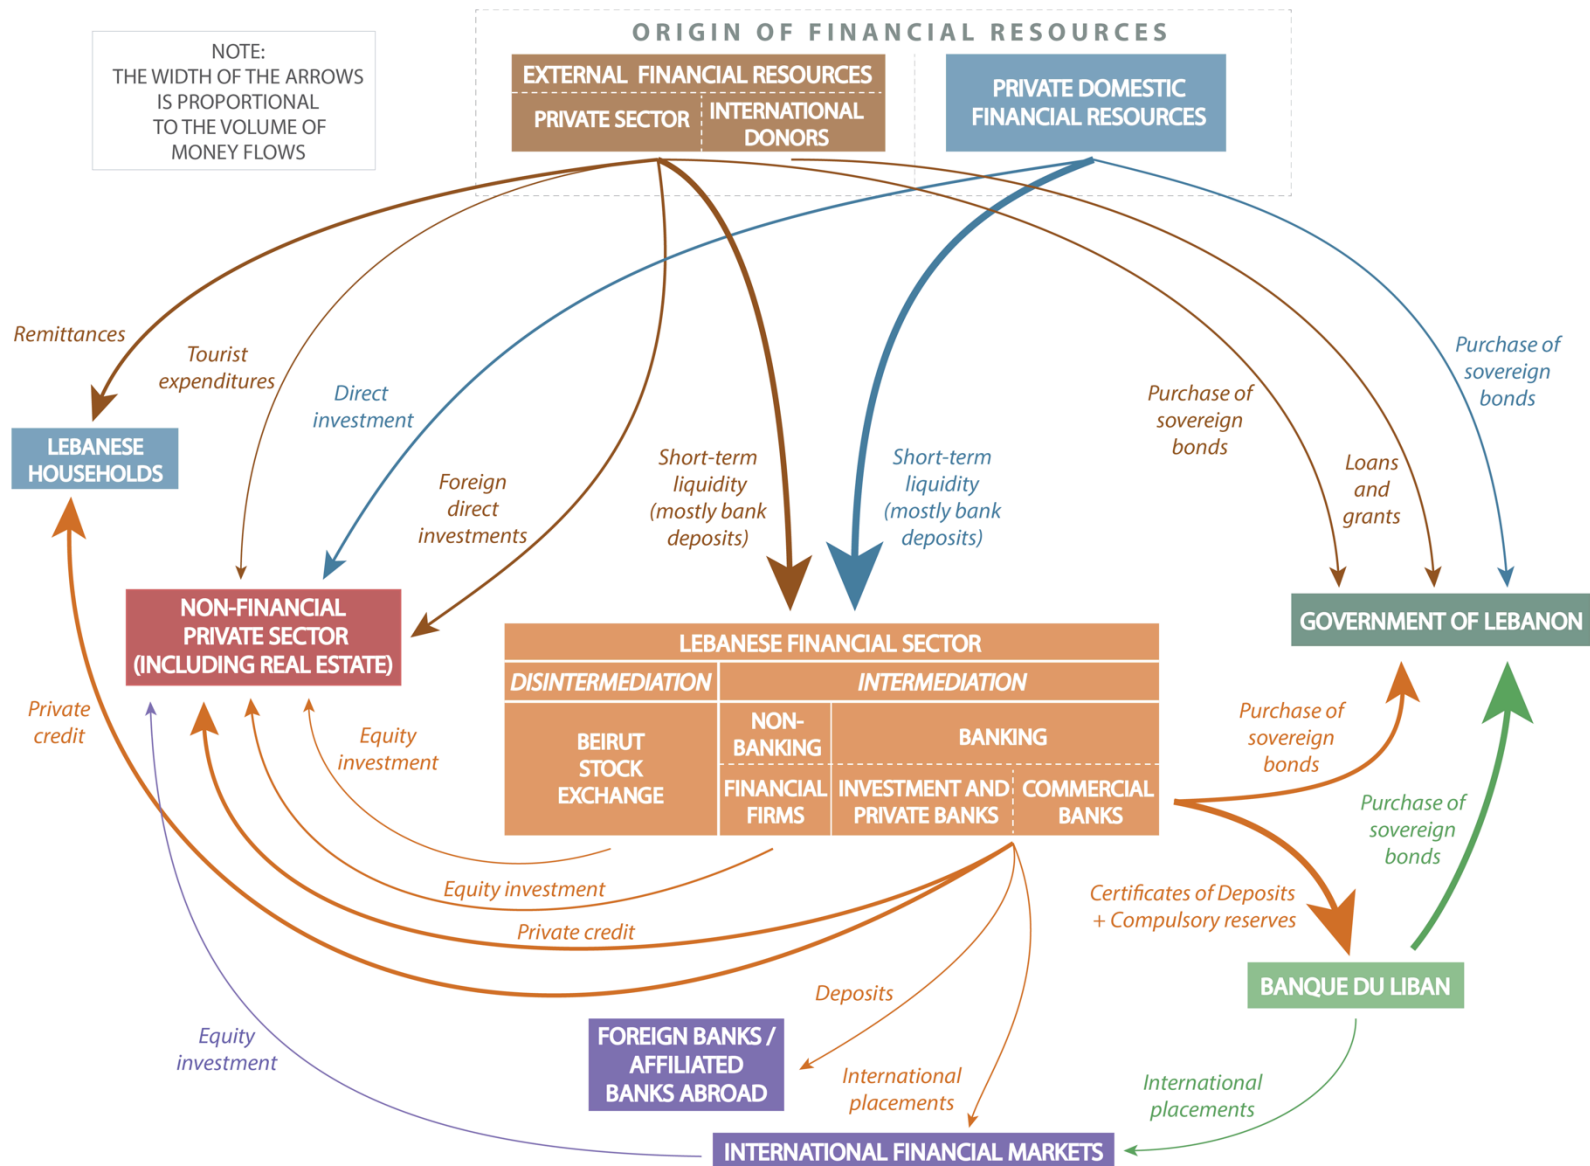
NOTE:
THE WIDTH OF THE ARROWS IS PROPORTIONAL TO THE VOLUME OF MONEY FLOWS

ORIGIN OF FINANCIAL RESOURCES

EXTERNAL FINANCIAL RESOURCES

PRIVATE SECTOR

INTERNATIONAL DONORS

PRIVATE DOMESTIC FINANCIAL RESOURCES

Remittances

Tourist expenditures

Direct investment

Foreign direct investments

Short-term liquidity (mostly bank deposits)

Short-term liquidity (mostly bank deposits)

Purchase of sovereign bonds

Loans and grants

Purchase of sovereign bonds

LEBANESE HOUSEHOLDS

NON-FINANCIAL PRIVATE SECTOR (INCLUDING REAL ESTATE)

GOVERNMENT OF LEBANON

LEBANESE FINANCIAL SECTOR

DISINTERMEDIATION

INTERMEDIATION

BEIRUT STOCK EXCHANGE

NON-BANKING

BANKING

FINANCIAL FIRMS

INVESTMENT AND PRIVATE BANKS

COMMERCIAL BANKS

Private credit

Equity investment

Purchase of sovereign bonds

Purchase of sovereign bonds

Equity investment

Private credit

Certificates of Deposits + Compulsory reserves

Deposits

BANQUE DU LIBAN

Equity investment

FOREIGN BANKS / AFFILIATED BANKS ABROAD

International placements

International placements

INTERNATIONAL FINANCIAL MARKETS